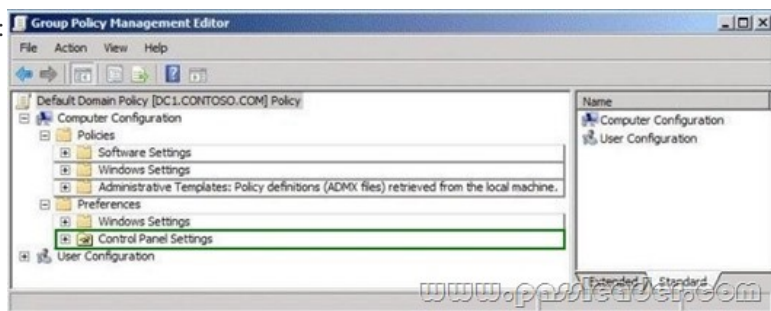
Group Policy Management Editor

File Action View Help

Default Domain Policy [DC1.CONTOSO.COM] Policy
Computer Configuration
Policies
Software Settings
Windows Settings
Administrative Templates: Policy definitions (ADMX files) retrieved from the local machine.
Preferences
Windows Settings
Control Panel Settings
User Configuration

Name
Computer Configuration
User Configuration

Extended Standard

www.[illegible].com